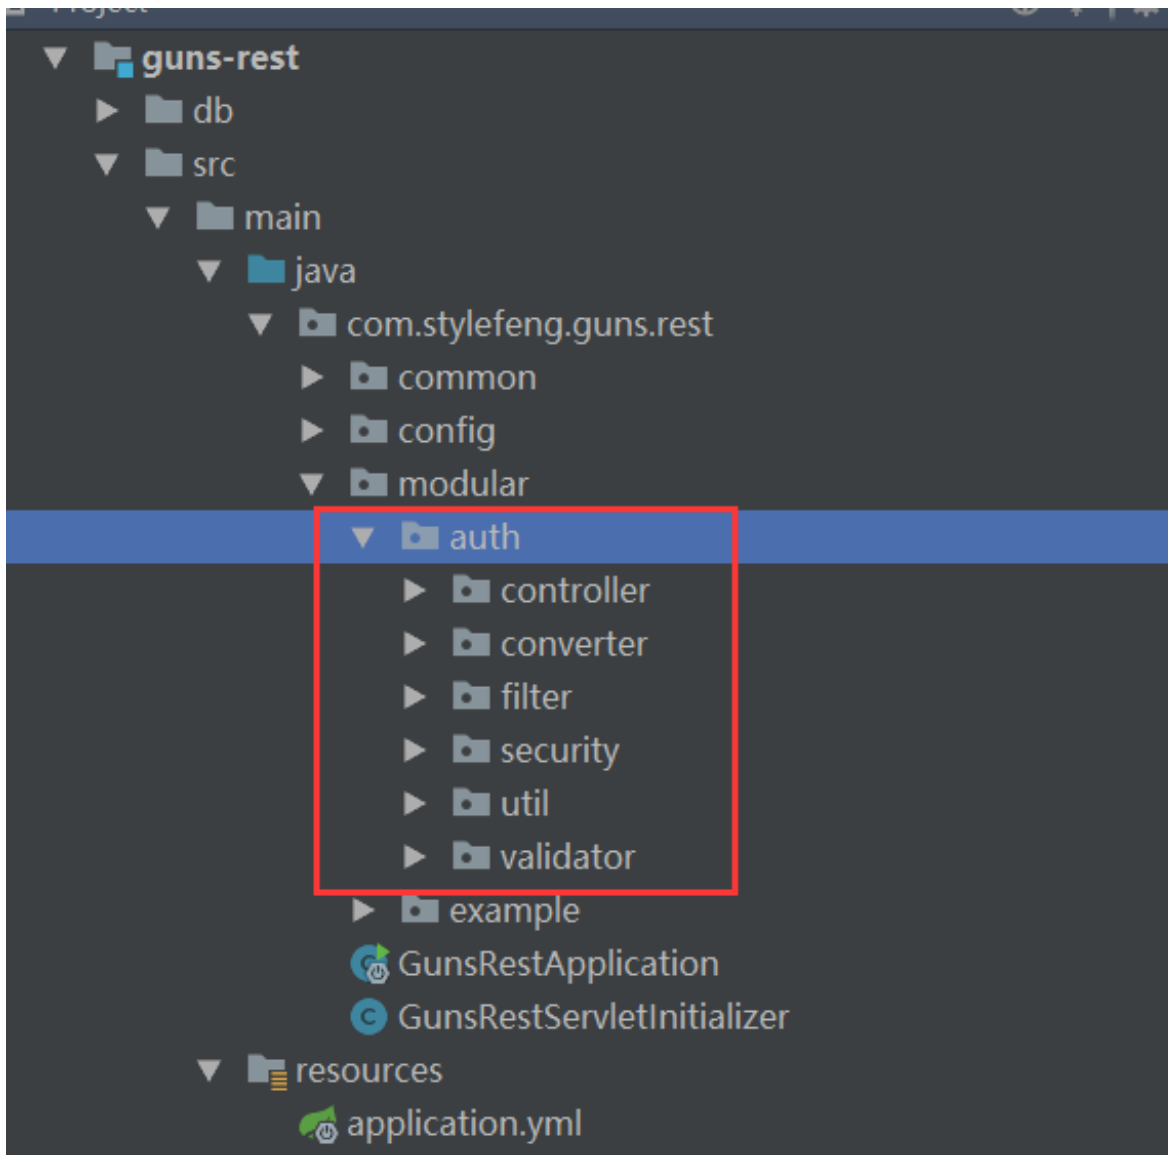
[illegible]

guns-rest

db

src

main

java

com.stylefeng.guns.rest

common

config

modular

auth

controller

converter

filter

security

util

validator

example

GunsRestApplication

GunsRestServletInitializer

resources

application.yml